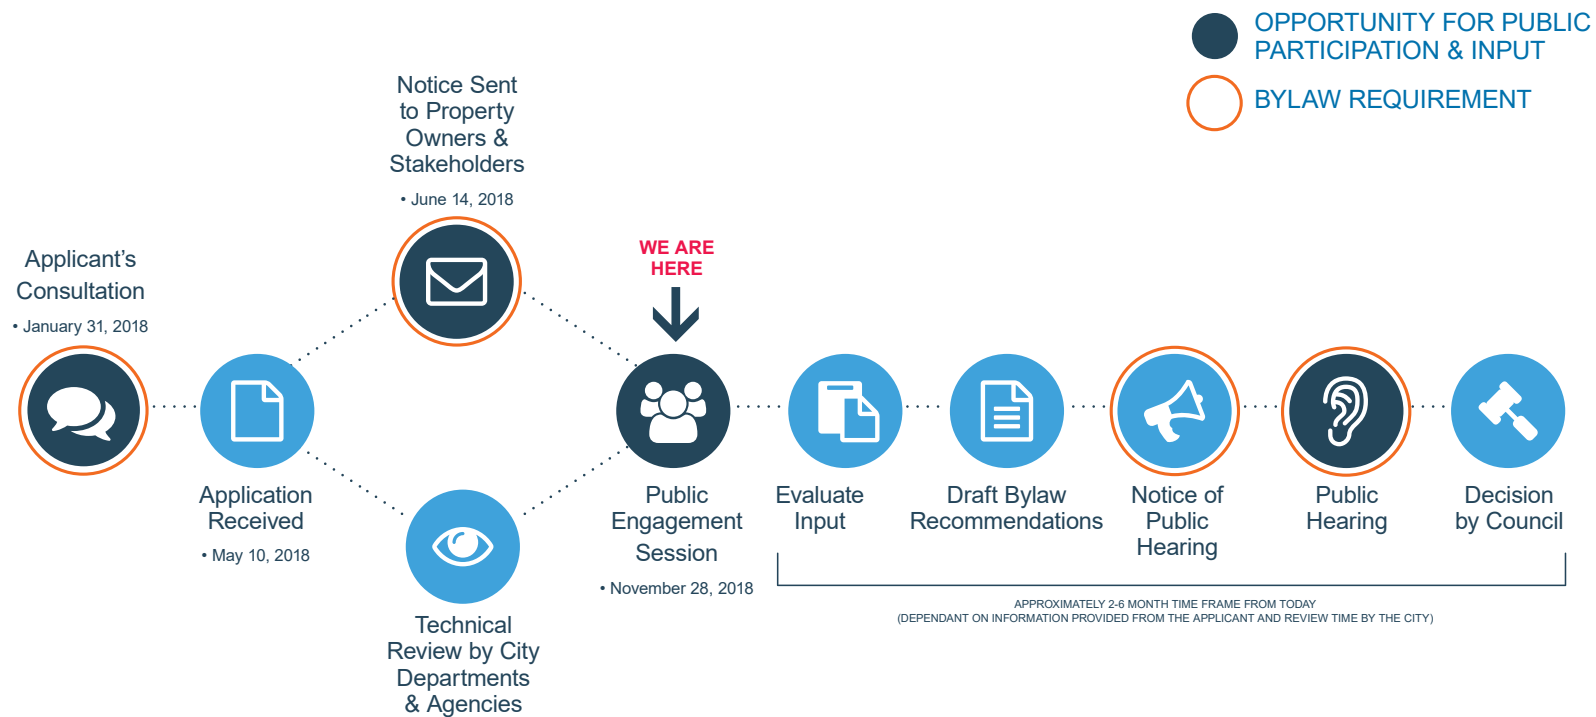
OPPORTUNITY FOR PUBLIC PARTICIPATION & INPUT

BYLAW REQUIREMENT

Applicant's Consultation
• January 31, 2018

Application Received
• May 10, 2018

Notice Sent to Property Owners & Stakeholders
• June 14, 2018

Technical Review by City Departments & Agencies

WE ARE HERE

Public Engagement Session
• November 28, 2018

Evaluate Input

Draft Bylaw Recommendations

Notice of Public Hearing

Public Hearing

Decision by Council

APPROXIMATELY 2-6 MONTH TIME FRAME FROM TODAY
(DEPENDANT ON INFORMATION PROVIDED FROM THE APPLICANT AND REVIEW TIME BY THE CITY)